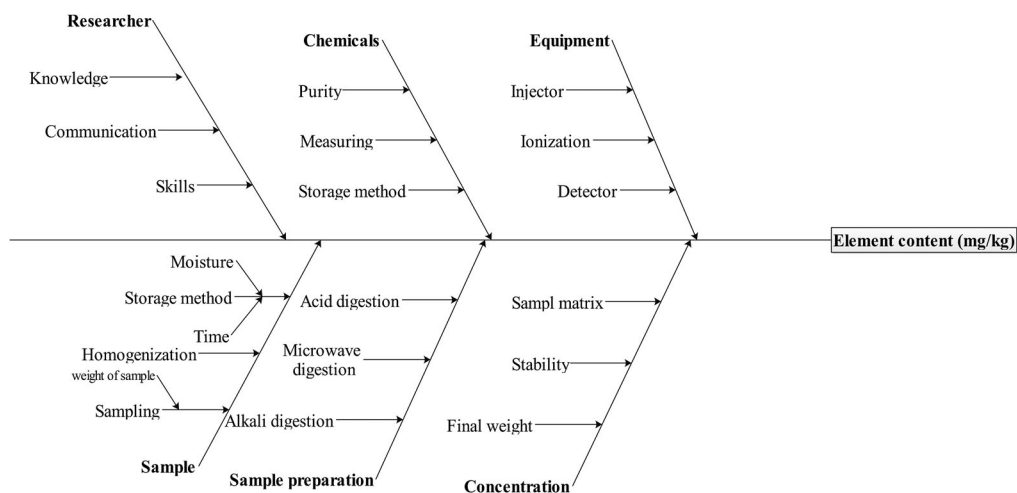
Researcher

Knowledge

Communication

Skills

Chemicals

Purity

Measuring

Storage method

Equipment

Injector

Ionization

Detector

Element content (mg/kg)

Moisture

Storage method

Time

Homogenization

weight of sample

Sampling

Sample

Acid digestion

Microwave digestion

Alkali digestion

Sample preparation

Sampl matrix

Stability

Final weight

Concentration